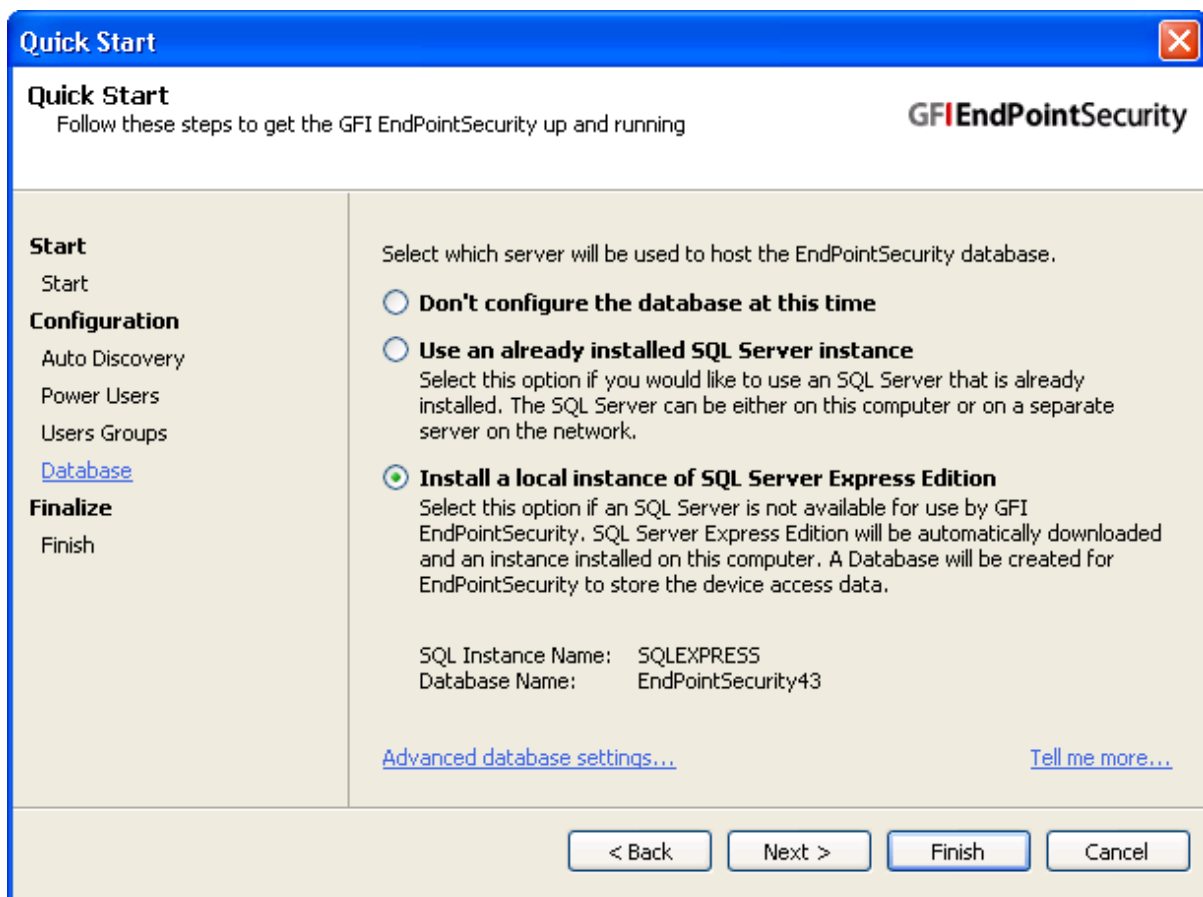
Quick Start

Quick Start
Follow these steps to get the GFI EndPointSecurity up and running

GFIEndPointSecurity

Start
Start
Configuration
Auto Discovery
Power Users
Users Groups
Database
Finalize
Finish

Select which server will be used to host the EndPointSecurity database.

Don't configure the database at this time

Use an already installed SQL Server instance
Select this option if you would like to use an SQL Server that is already installed. The SQL Server can be either on this computer or on a separate server on the network.

Install a local instance of SQL Server Express Edition
Select this option if an SQL Server is not available for use by GFI EndPointSecurity. SQL Server Express Edition will be automatically downloaded and an instance installed on this computer. A Database will be created for EndPointSecurity to store the device access data.

SQL Instance Name: SQLEXPRESS
Database Name: EndPointSecurity43

Advanced database settings...

Tell me more...

< Back
Next >
Finish
Cancel